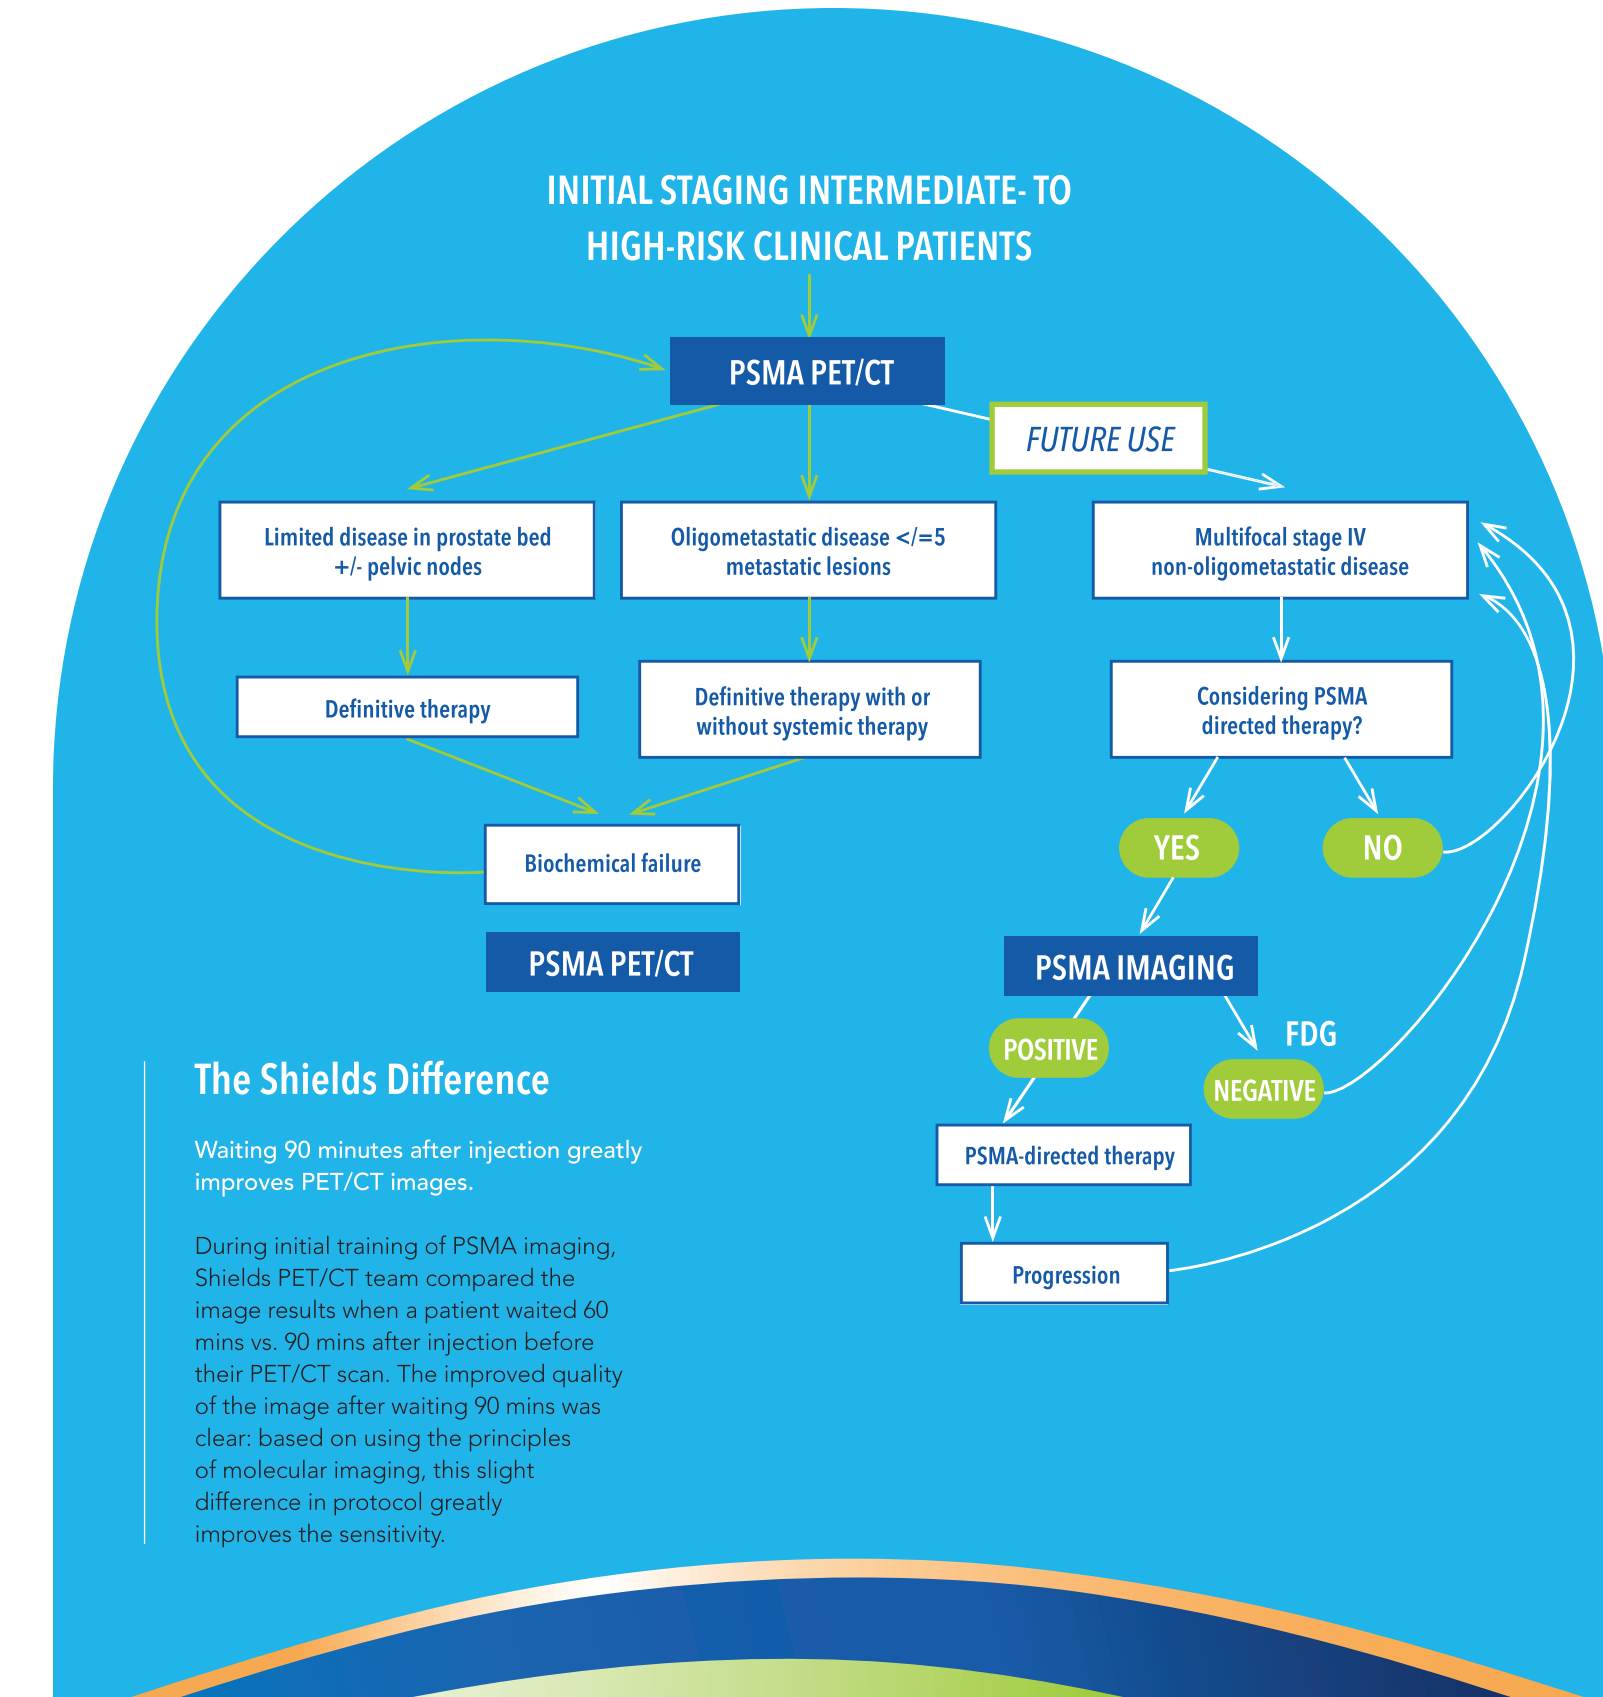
INITIAL STAGING INTERMEDIATE- TO HIGH-RISK CLINICAL PATIENTS

PSMA PET/CT

FUTURE USE

Limited disease in prostate bed +/- pelvic nodes

Oligometastatic disease </=5 metastatic lesions

Multifocal stage IV non-oligometastatic disease

Definitive therapy

Definitive therapy with or without systemic therapy

Considering PSMA directed therapy?

YES

NO

Biochemical failure

PSMA PET/CT

PSMA IMAGING

FDG

POSITIVE

NEGATIVE

PSMA-directed therapy

Progression

The Shields Difference

Waiting 90 minutes after injection greatly improves PET/CT images.

During initial training of PSMA imaging, Shields PET/CT team compared the image results when a patient waited 60 mins vs. 90 mins after injection before their PET/CT scan. The improved quality of the image after waiting 90 mins was clear: based on using the principles of molecular imaging, this slight difference in protocol greatly improves the sensitivity.